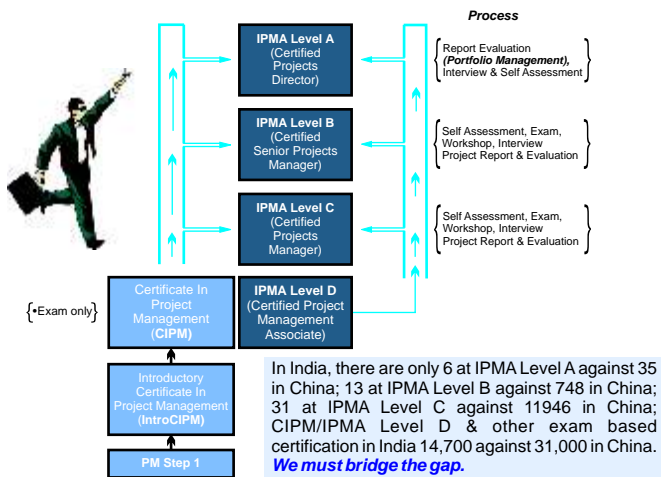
Process

IPMA Level A (Certified Projects Director)

Report Evaluation
(Portfolio Management),
Interview & Self Assessment

IPMA Level B (Certified Senior Projects Manager)

Self Assessment, Exam, Workshop, Interview Project Report & Evaluation

IPMA Level C (Certified Projects Manager)

Self Assessment, Exam, Workshop, Interview Project Report & Evaluation

•Exam only

Certificate In Project Management (CIPM)

IPMA Level D (Certified Project Management Associate)

Introductory Certificate In Project Management (IntroCIPM)

PM Step 1

In India, there are only 6 at IPMA Level A against 35 in China; 13 at IPMA Level B against 748 in China; 31 at IPMA Level C against 11946 in China; CIPM/IPMA Level D & other exam based certification in India 14,700 against 31,000 in China. We must bridge the gap.